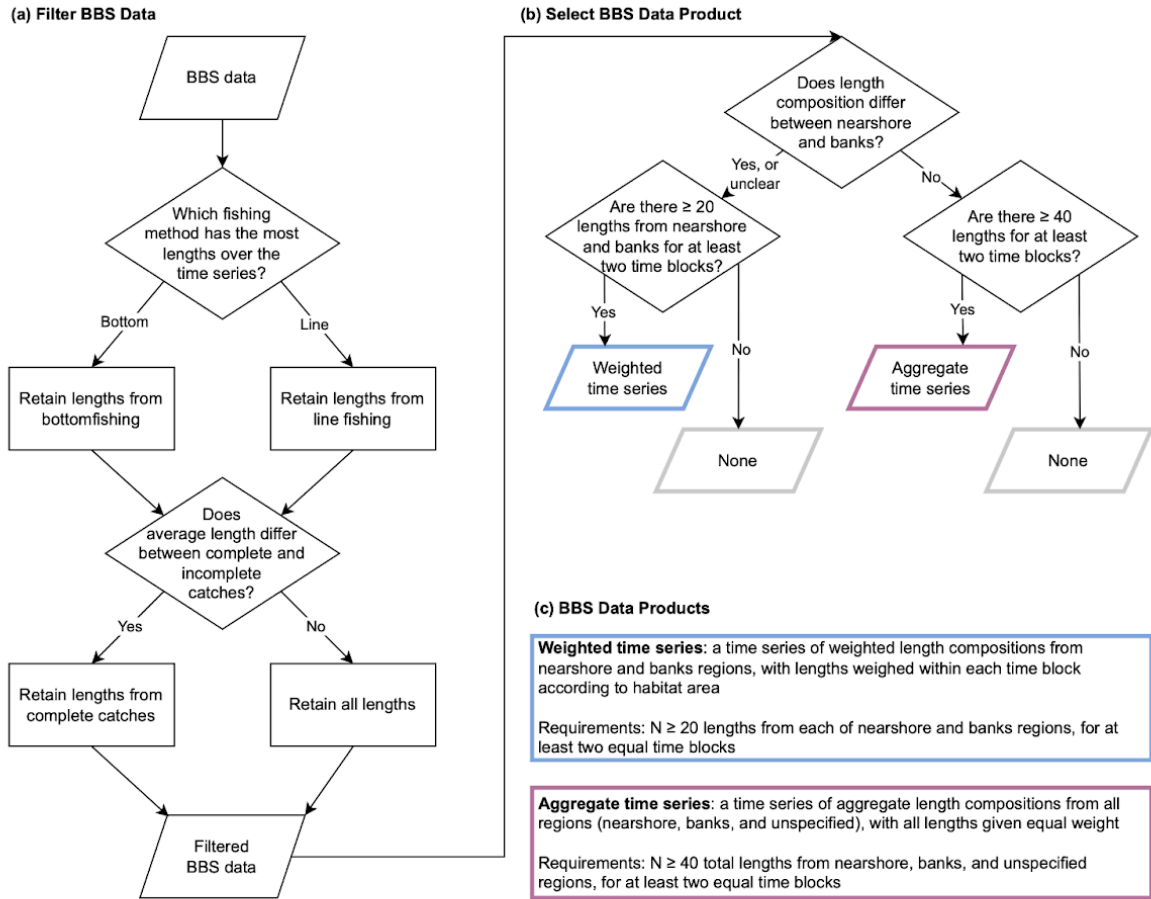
(a) Filter BBS Data

BBS data

Which fishing method has the most lengths over the time series?

Bottom

Line

Retain lengths from bottomfishing

Retain lengths from line fishing

Does average length differ between complete and incomplete catches?

Yes

No

Retain lengths from complete catches

Retain all lengths

Filtered BBS data

(b) Select BBS Data Product

Does length composition differ between nearshore and banks?

Yes, or unclear

No

Are there ≥ 20 lengths from nearshore and banks for at least two time blocks?

Are there ≥ 40 lengths for at least two time blocks?

Yes

No

Weighted time series

None

Yes

No

Aggregate time series

None

(c) BBS Data Products

**Weighted time series**: a time series of weighted length compositions from nearshore and banks regions, with lengths weighed within each time block according to habitat area

Requirements: N ≥ 20 lengths from each of nearshore and banks regions, for at least two equal time blocks

**Aggregate time series**: a time series of aggregate length compositions from all regions (nearshore, banks, and unspecified), with all lengths given equal weight

Requirements: N ≥ 40 total lengths from nearshore, banks, and unspecified regions, for at least two equal time blocks